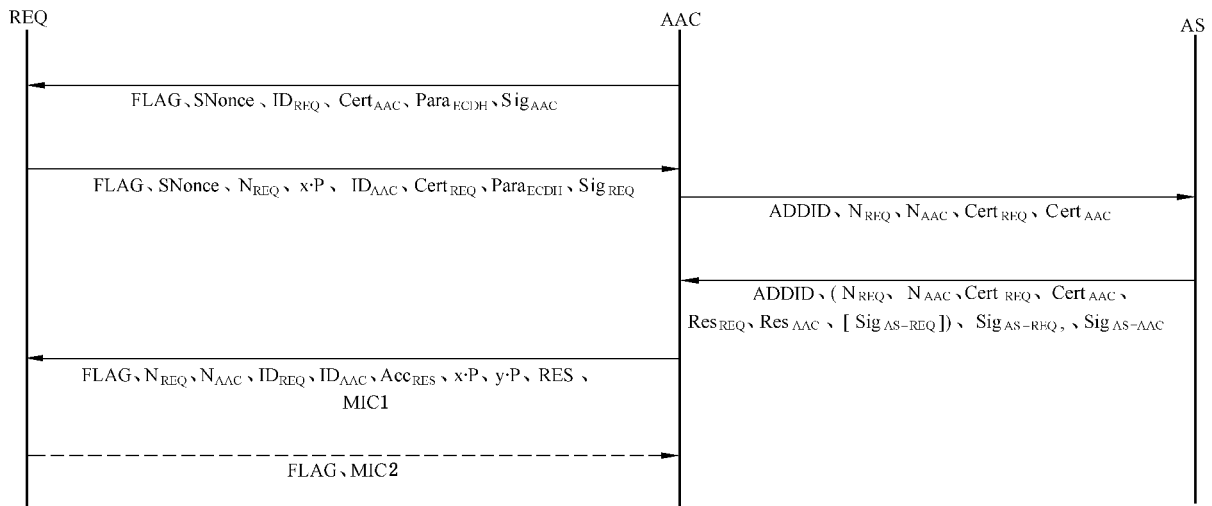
REQ

AAC

AS

FLAG、SNonce、$ID_{REQ}$、$Cert_{AAC}$、$Para_{ECDH}$、$Sig_{AAC}$

FLAG、SNonce、$N_{REQ}$、x·P、$ID_{AAC}$、$Cert_{REQ}$、$Para_{ECDH}$、$Sig_{REQ}$

ADDID、$N_{REQ}$、$N_{AAC}$、$Cert_{REQ}$、$Cert_{AAC}$

ADDID、( $N_{REQ}$、$N_{AAC}$、$Cert_{REQ}$、$Cert_{AAC}$、$Res_{REQ}$、$Res_{AAC}$、[ $Sig_{AS-REQ}$ ])、$Sig_{AS-REQ}$,、$Sig_{AS-AAC}$

FLAG、$N_{REQ}$、$N_{AAC}$、$ID_{REQ}$、$ID_{AAC}$、$Acc_{RES}$、x·P、y·P、RES、MIC1

FLAG、MIC2